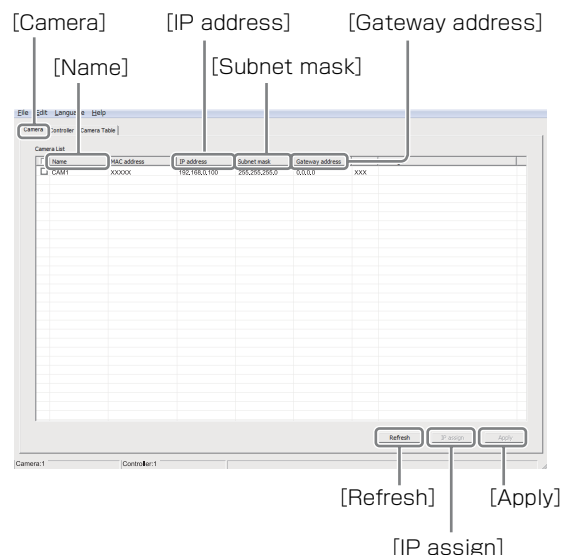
[Camera] [IP address] [Gateway address]

[Name] [Subnet mask]

File Edit Language Help

Camera Controller Camera Table

Camera List

| | Name | MAC address | IP address | Subnet mask | Gateway address | |
|---|---|---|---|---|---|---|
| ☐ | CAM1 | XXXXX | 192.168.0.100 | 255.255.255.0 | 0.0.0.0 | XXX |

Refresh IP assign Apply

Camera:1 Controller:1

[Refresh] [Apply]

[IP assign]